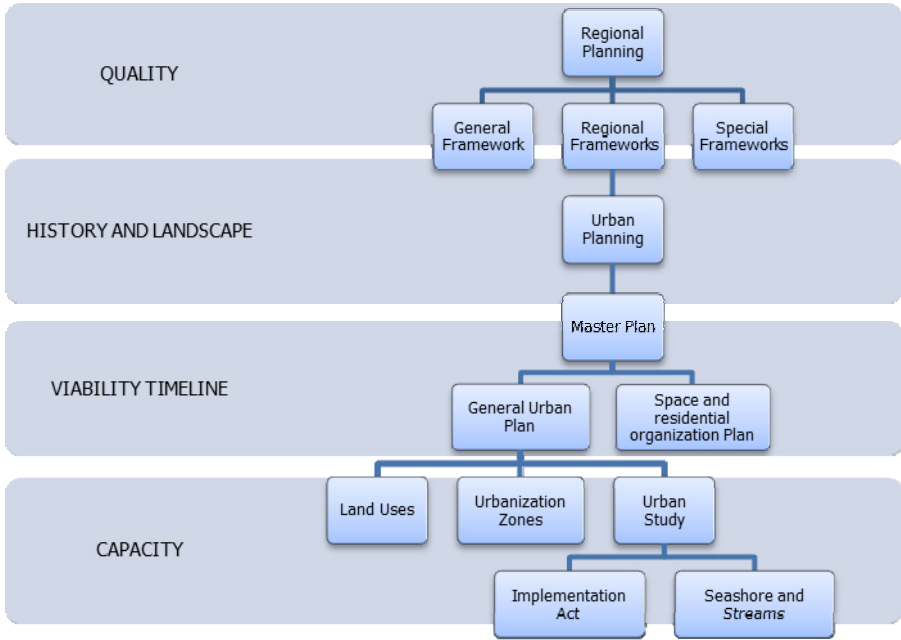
QUALITY

Regional Planning

General Framework

Regional Frameworks

Special Frameworks

HISTORY AND LANDSCAPE

Urban Planning

Master Plan

VIABILITY TIMELINE

General Urban Plan

Space and residential organization Plan

Land Uses

Urbanization Zones

Urban Study

CAPACITY

Implementation Act

Seashore and *Streams*